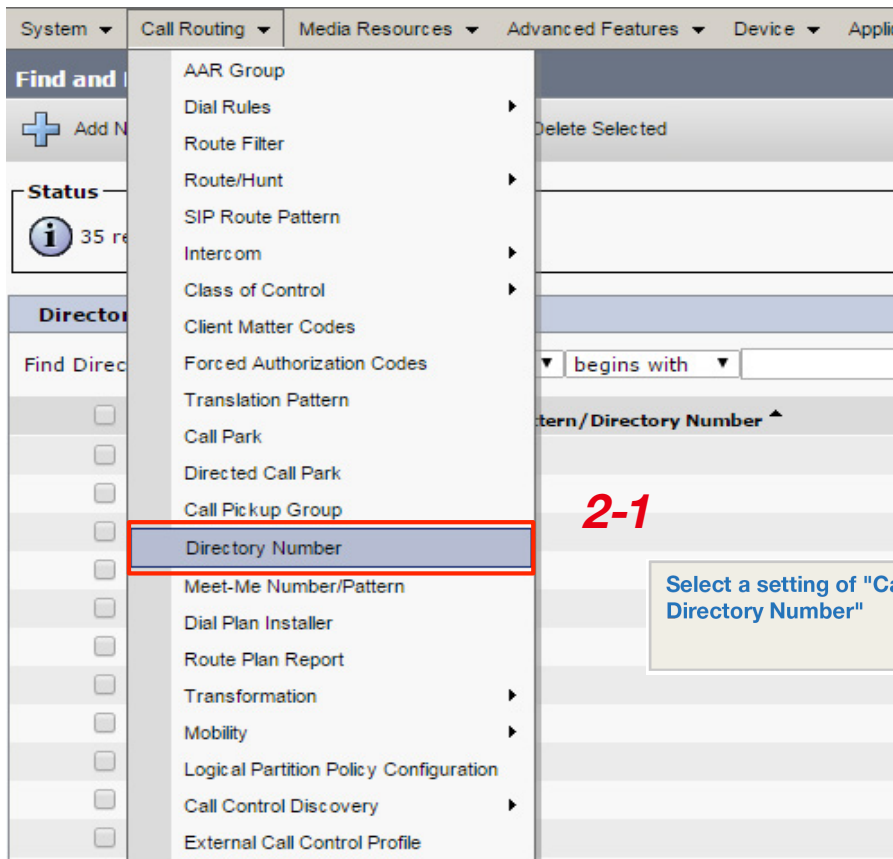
System ▾ Call Routing ▾ Media Resources ▾ Advanced Features ▾ Device ▾ Appli

Find and

Add N

Delete Selected

Status

35 re

Director

Find Direc

begins with

tern/Directory Number

AAR Group
Dial Rules
Route Filter
Route/Hunt
SIP Route Pattern
Intercom
Class of Control
Client Matter Codes
Forced Authorization Codes
Translation Pattern
Call Park
Directed Call Park
Call Pickup Group
Directory Number
Meet-Me Number/Pattern
Dial Plan Installer
Route Plan Report
Transformation
Mobility
Logical Partition Policy Configuration
Call Control Discovery
External Call Control Profile

2-1

Select a setting of "Ca
Directory Number"